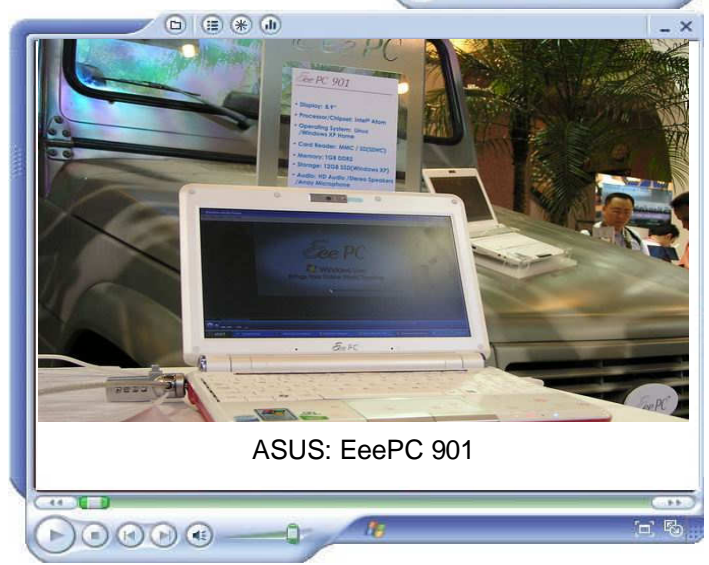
EeePC

EeePC 901

• Display: 8.9"
• Processor/Chipset: Intel® Atom
• Operating System: Linux /Windows XP Home
• Card Reader: MMC / SD(SDHC)
• Memory: 1GB DDR2
• Storage: 12GB SSD(Windows XP)
• Audio: HD Audio /Stereo Speakers /Array Microphone

Eee PC

Windows XP

Eee PC

EeePC

ASUS: EeePC 901